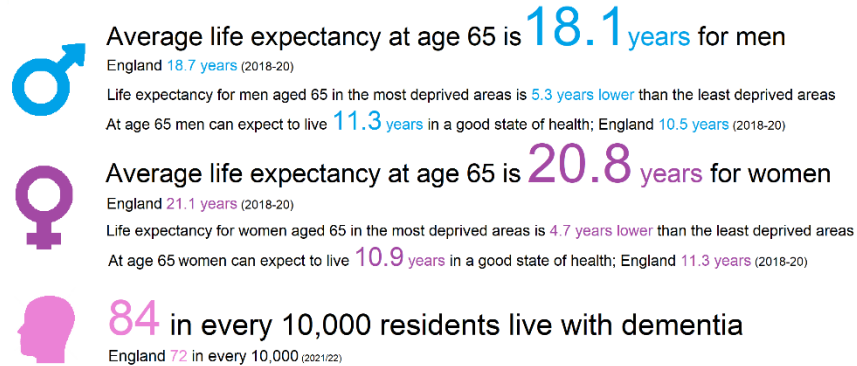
Average life expectancy at age 65 is 18.1 years for men

England 18.7 years (2018-20)

Life expectancy for men aged 65 in the most deprived areas is 5.3 years lower than the least deprived areas

At age 65 men can expect to live 11.3 years in a good state of health; England 10.5 years (2018-20)

Average life expectancy at age 65 is 20.8 years for women

England 21.1 years (2018-20)

Life expectancy for women aged 65 in the most deprived areas is 4.7 years lower than the least deprived areas

At age 65 women can expect to live 10.9 years in a good state of health; England 11.3 years (2018-20)

84 in every 10,000 residents live with dementia

England 72 in every 10,000 (2021/22)